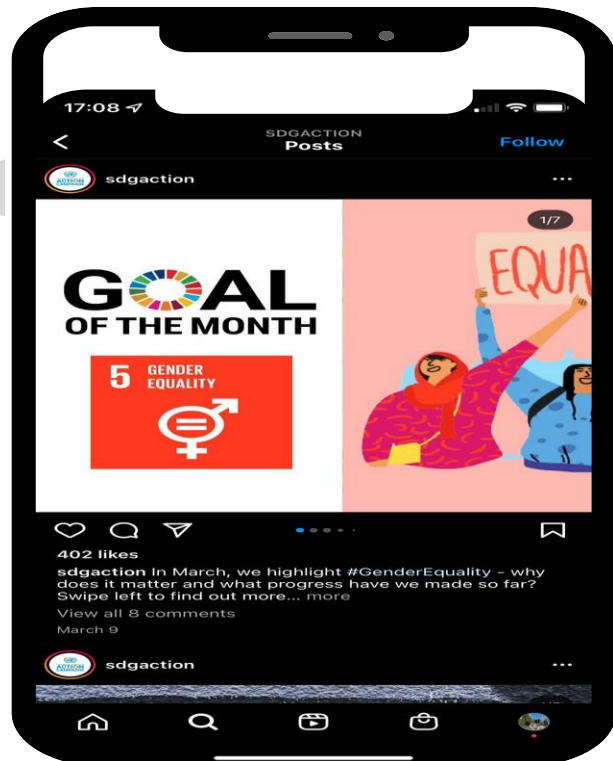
17:08

SDGACTION
Posts

Follow

sdgaction

1/7

GOAL
OF THE MONTH

5 GENDER EQUALITY

EQUA

402 likes

sdgaction In March, we highlight #GenderEquality - why does it matter and what progress have we made so far? Swipe left to find out more... more

View all 8 comments

March 9

sdgaction